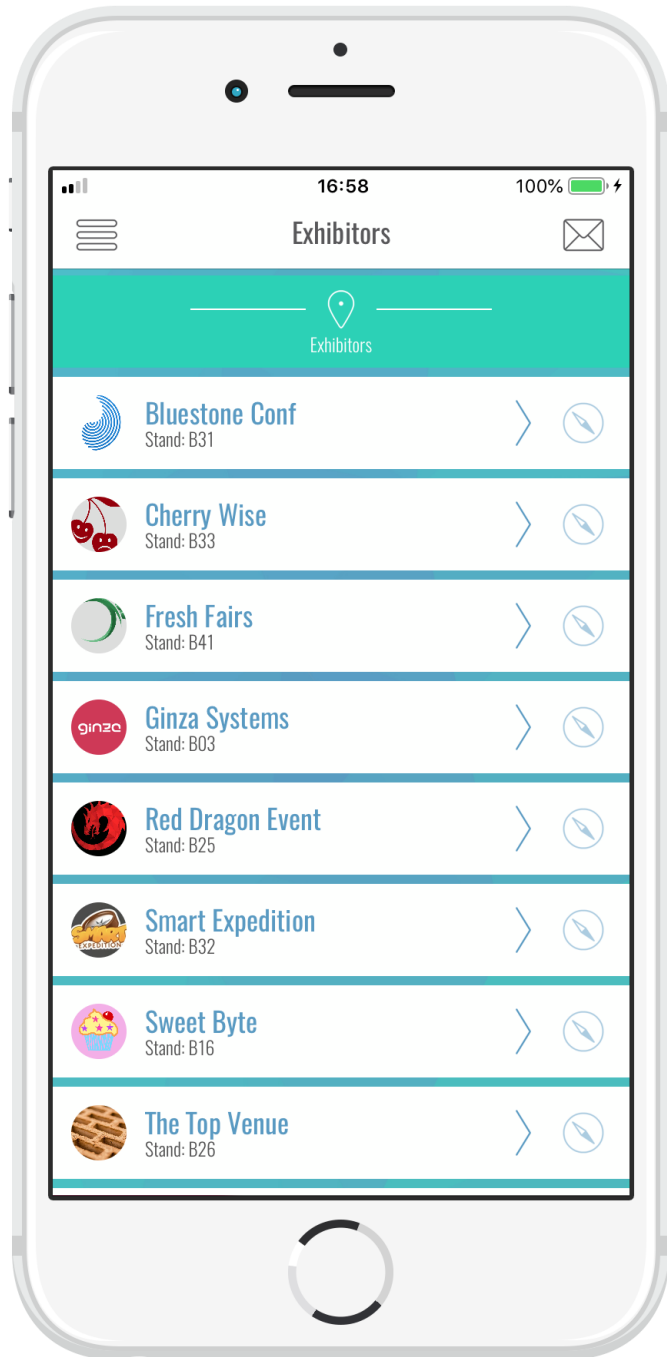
16:58

100%

Exhibitors

Exhibitors

ginza

SMART
EXPEDITION

Bluestone Conf
Stand: B31

Cherry Wise
Stand: B33

Fresh Fairs
Stand: B41

Ginza Systems
Stand: B03

Red Dragon Event
Stand: B25

Smart Expedition
Stand: B32

Sweet Byte
Stand: B16

The Top Venue
Stand: B26